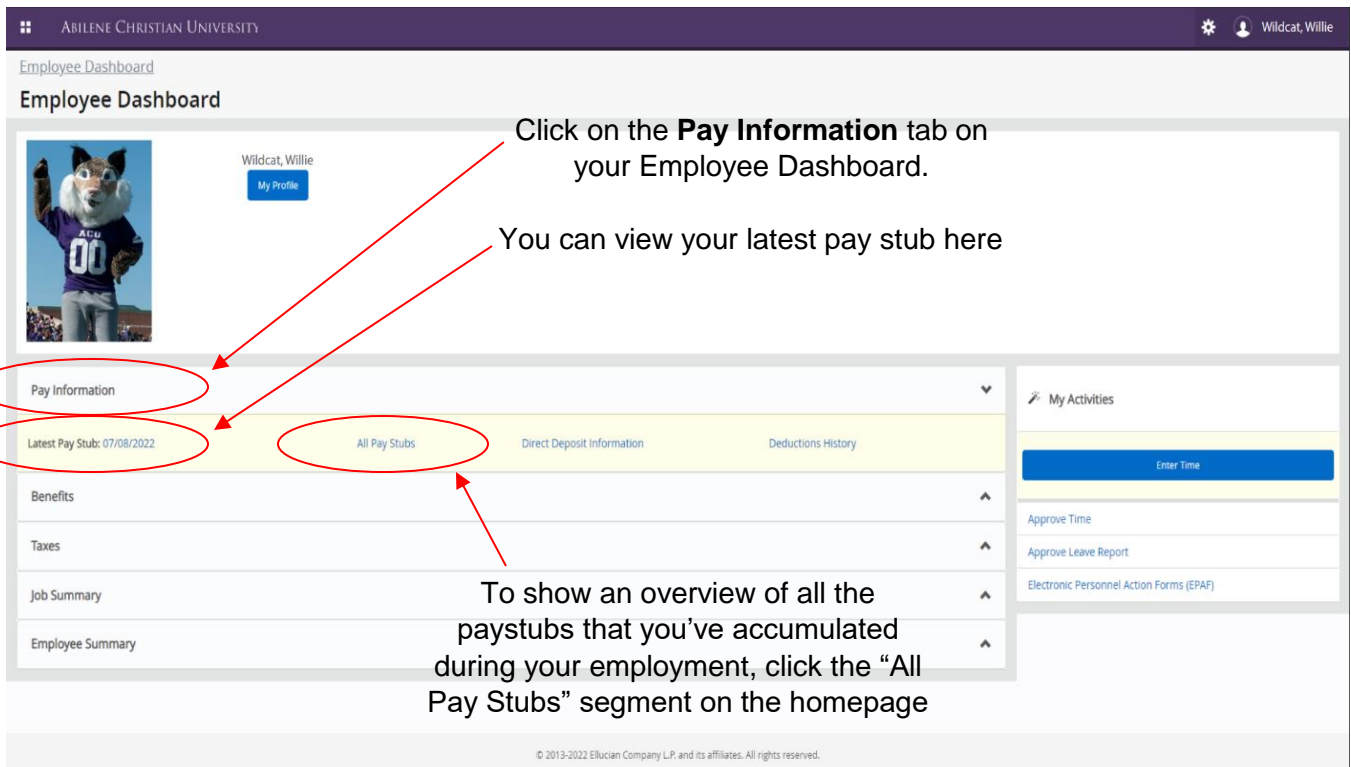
ABILENE CHRISTIAN UNIVERSITY

Wildcat, Willie

Employee Dashboard

Employee Dashboard

Click on the **Pay Information** tab on your Employee Dashboard.

Wildcat, Willie

My Profile

ACU 00

You can view your latest pay stub here

Pay Information

Latest Pay Stub: 07/08/2022

All Pay Stubs

Direct Deposit Information

Deductions History

Benefits

Taxes

Job Summary

Employee Summary

My Activities

Enter Time

Approve Time

Approve Leave Report

Electronic Personnel Action Forms (EPAF)

To show an overview of all the paystubs that you've accumulated during your employment, click the "All Pay Stubs" segment on the homepage

© 2013-2022 Ellucian Company L.P. and its affiliates. All rights reserved.